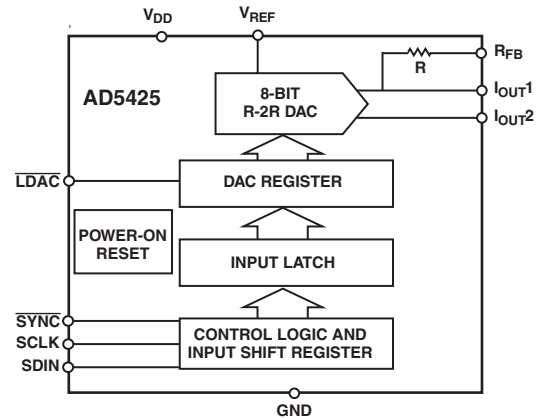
$V_{DD}$

$V_{REF}$

$R_{FB}$

R

AD5425

8-BIT R-2R DAC

$I_{OUT}1$

$I_{OUT}2$

$\overline{LDAC}$

DAC REGISTER

POWER-ON RESET

INPUT LATCH

$\overline{SYNC}$

SCLK

SDIN

CONTROL LOGIC AND INPUT SHIFT REGISTER

GND